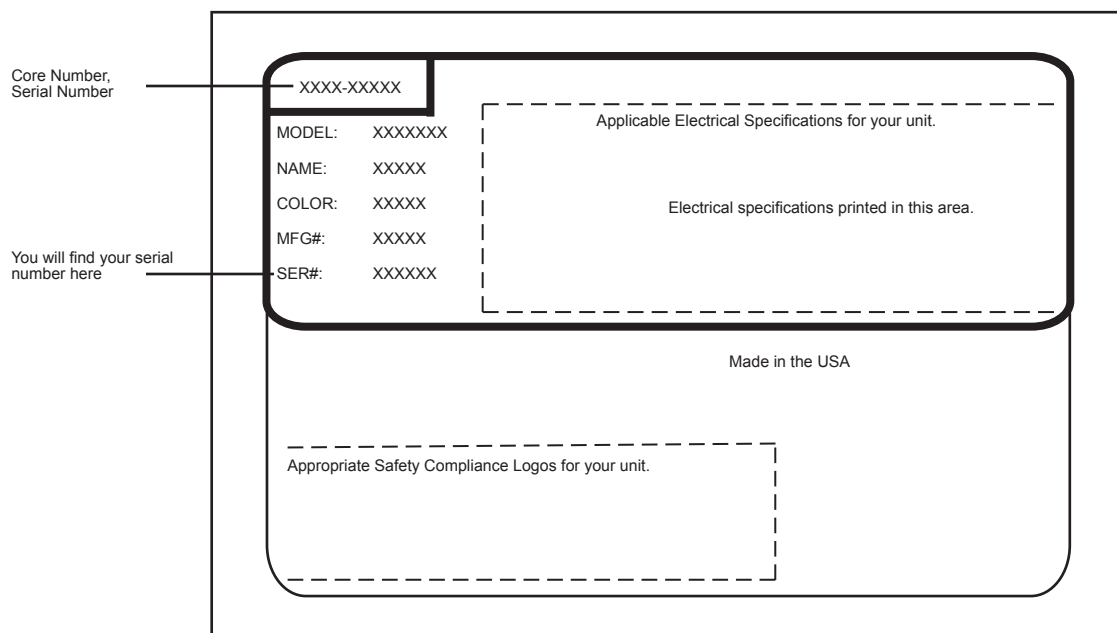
Core Number, Serial Number

XXXX-XXXXX

MODEL: XXXXXXX

NAME: XXXXX

COLOR: XXXXX

MFG#: XXXXX

You will find your serial number here

SER#: XXXXXX

Applicable Electrical Specifications for your unit.

Electrical specifications printed in this area.

Made in the USA

Appropriate Safety Compliance Logos for your unit.